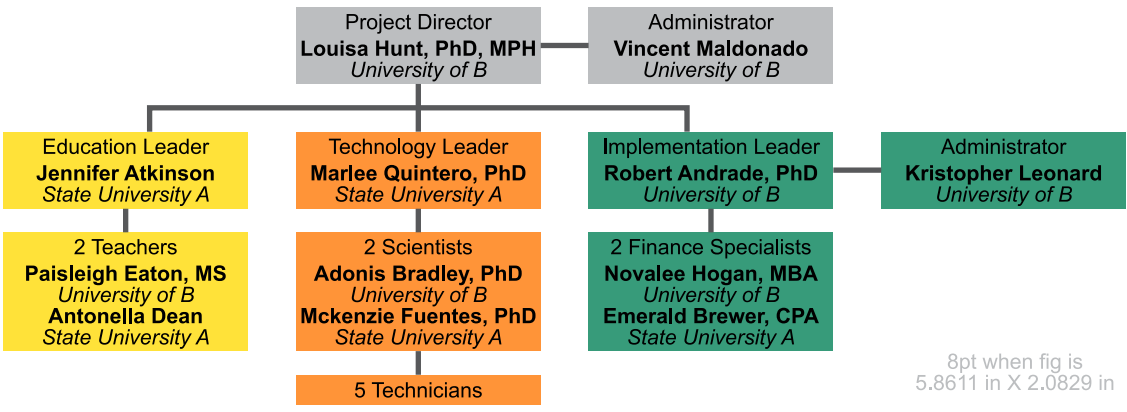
Project Director
Louisa Hunt, PhD, MPH
University of B

Administrator
Vincent Maldonado
University of B

Education Leader
Jennifer Atkinson
State University A

Technology Leader
Marlee Quintero, PhD
State University A

Implementation Leader
Robert Andrade, PhD
University of B

Administrator
Kristopher Leonard
University of B

2 Teachers
Paisleigh Eaton, MS
University of B
Antonella Dean
State University A

2 Scientists
Adonis Bradley, PhD
University of B
Mckenzie Fuentes, PhD
State University A

2 Finance Specialists
Novalee Hogan, MBA
University of B
Emerald Brewer, CPA
State University A

5 Technicians

8pt when fig is
5.8611 in X 2.0829 in